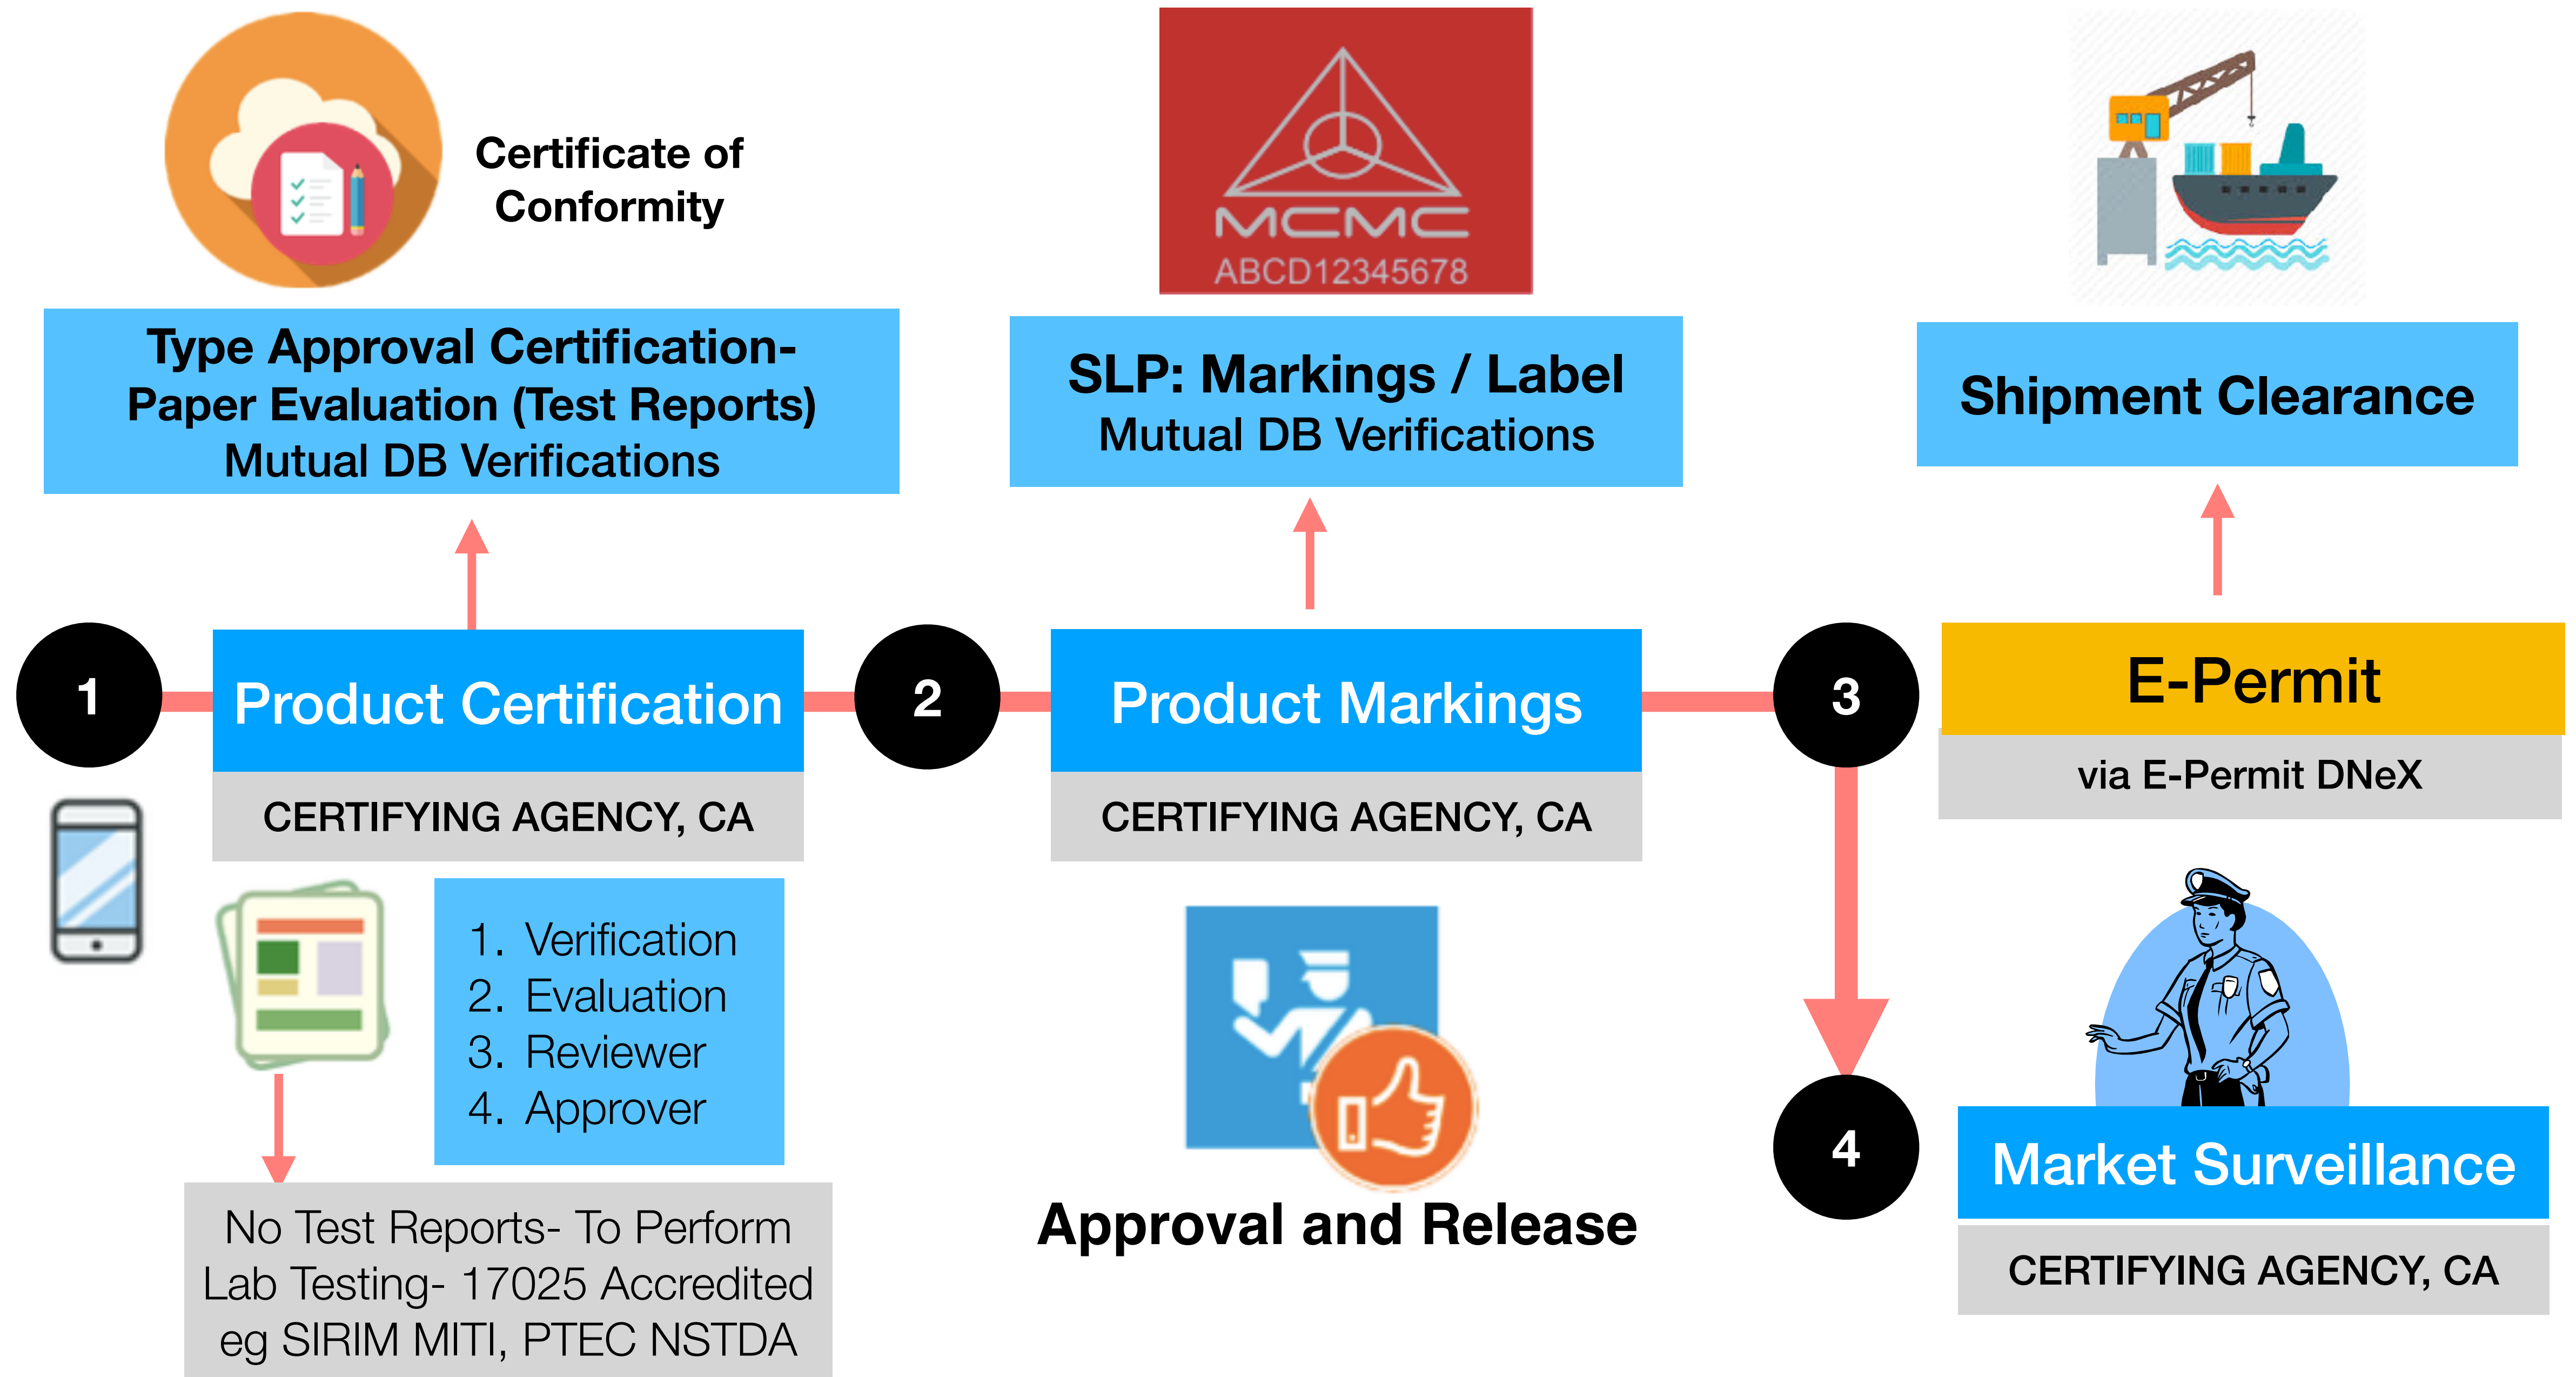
Certificate of Conformity

MCMC
ABCD12345678

Type Approval Certification- Paper Evaluation (Test Reports)
Mutual DB Verifications

SLP: Markings / Label
Mutual DB Verifications

Shipment Clearance

1

Product Certification

CERTIFYING AGENCY, CA

2

Product Markings

CERTIFYING AGENCY, CA

3

E-Permit

via E-Permit DNeX

1. Verification
2. Evaluation
3. Reviewer
4. Approver

No Test Reports- To Perform Lab Testing- 17025 Accredited eg SIRIM MITI, PTEC NSTDA

Approval and Release

4

Market Surveillance

CERTIFYING AGENCY, CA